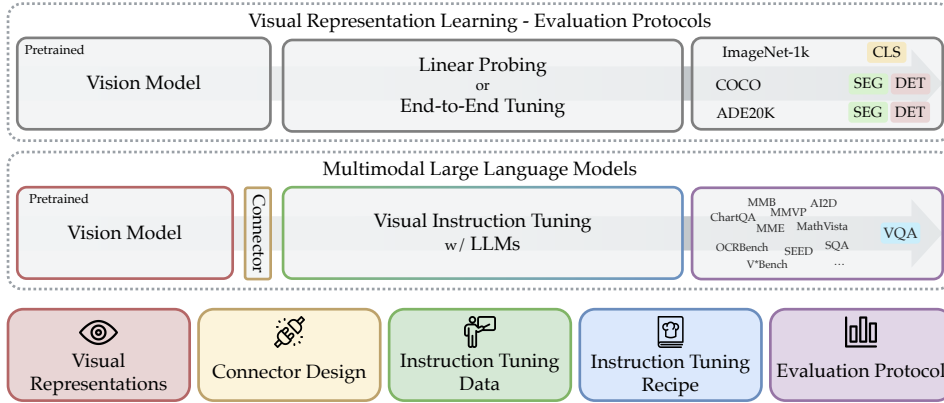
Visual Representation Learning - Evaluation Protocols

Pretrained

Vision Model

Linear Probing
or
End-to-End Tuning

ImageNet-1k CLS

COCO SEG DET

ADE20K SEG DET

Multimodal Large Language Models

Pretrained

Vision Model

Connector

Visual Instruction Tuning
w/ LLMs

MMB AI2D ChartQA MMVP MME MathVista OCRBench SEED SQA V*Bench ... VQA

Visual Representations

Connector Design

Instruction Tuning Data

Instruction Tuning Recipe

Evaluation Protocol